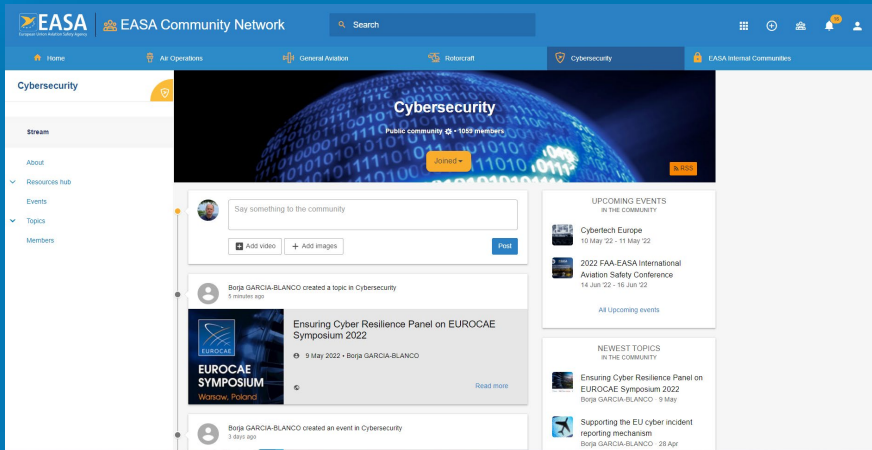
EASA
European Union Aviation Safety Agency
EASA Community Network
Search
16

Home
Air Operations
General Aviation
Rotorcraft
Cybersecurity
EASA Internal Communities

Cybersecurity

Stream

About
Resources hub
Events
Topics
Members

Cybersecurity
Public community • 1059 members
Joined
RSS

Say something to the community
Add video
Add images
Post

Borja GARCIA-BLANCO created a topic in Cybersecurity
5 minutes ago

EUROCAE
EUROCAE SYMPOSIUM
Warsaw, Poland

Ensuring Cyber Resilience Panel on EUROCAE Symposium 2022
9 May 2022 • Borja GARCIA-BLANCO
Read more

Borja GARCIA-BLANCO created an event in Cybersecurity
3 days ago

UPCOMING EVENTS
IN THE COMMUNITY
Cybertech Europe
10 May '22 - 11 May '22
2022 FAA-EASA International Aviation Safety Conference
14 Jun '22 - 16 Jun '22
All Upcoming events

NEWEST TOPICS
IN THE COMMUNITY
Ensuring Cyber Resilience Panel on EUROCAE Symposium 2022
Borja GARCIA-BLANCO · 9 May
Supporting the EU cyber incident reporting mechanism
Borja GARCIA-BLANCO · 28 Apr